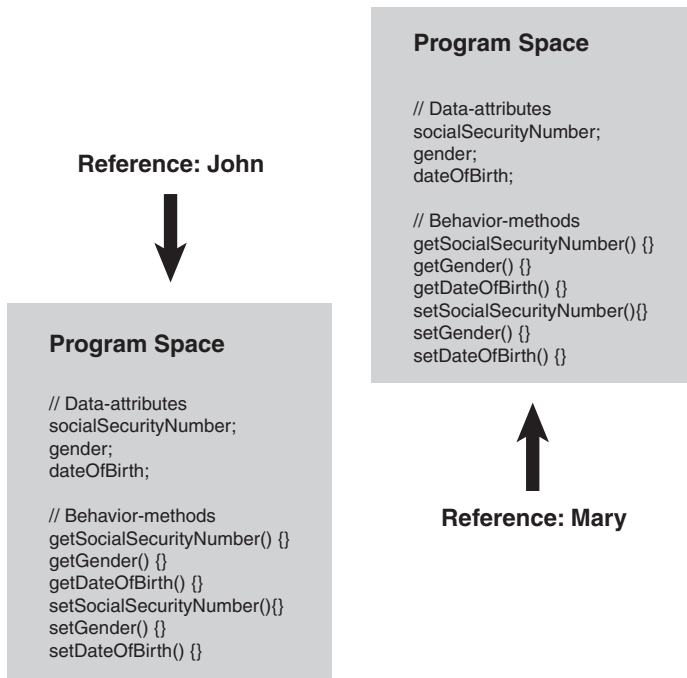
Reference: John

Program Space

// Data-attributes
socialSecurityNumber;
gender;
dateOfBirth;

// Behavior-methods
getSocialSecurityNumber() {}
getGender() {}
getDateOfBirth() {}
setSocialSecurityNumber(){}
setGender() {}
setDateOfBirth() {}

Program Space

// Data-attributes
socialSecurityNumber;
gender;
dateOfBirth;

// Behavior-methods
getSocialSecurityNumber() {}
getGender() {}
getDateOfBirth() {}
setSocialSecurityNumber(){}
setGender() {}
setDateOfBirth() {}

Reference: Mary